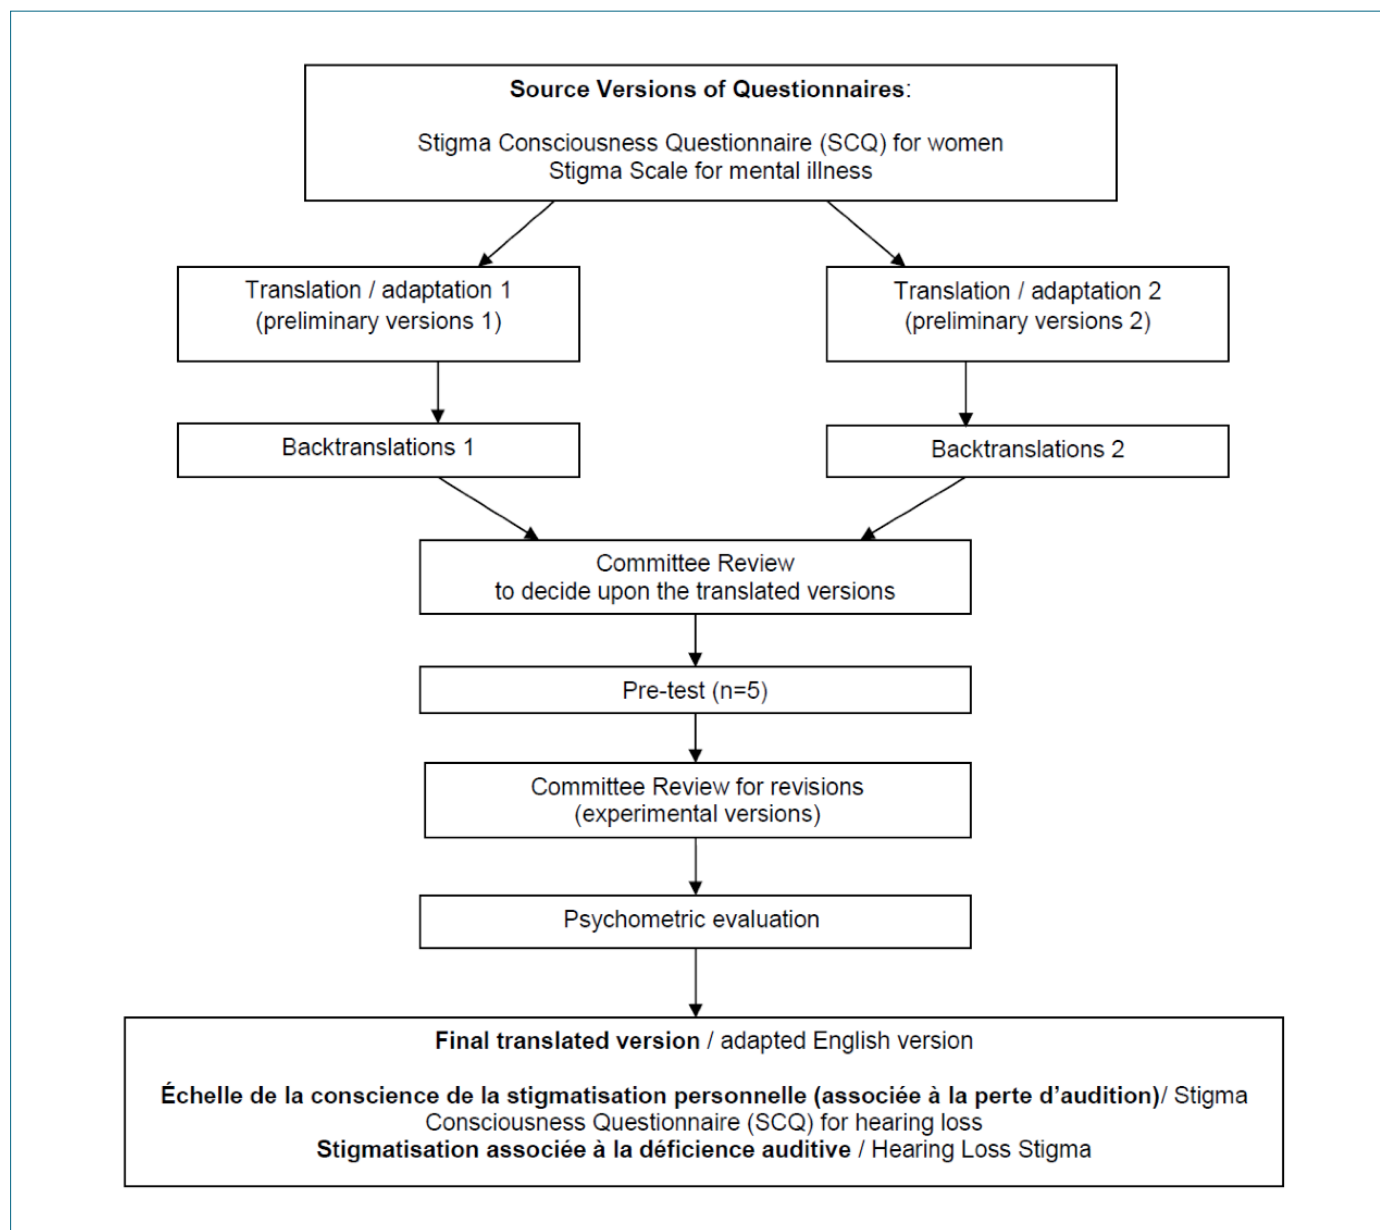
**Source Versions of Questionnaires**:

Stigma Consciousness Questionnaire (SCQ) for women
Stigma Scale for mental illness

Translation / adaptation 1
(preliminary versions 1)

Translation / adaptation 2
(preliminary versions 2)

Backtranslations 1

Backtranslations 2

Committee Review
to decide upon the translated versions

Pre-test (n=5)

Committee Review for revisions
(experimental versions)

Psychometric evaluation

**Final translated version** / adapted English version

**Échelle de la conscience de la stigmatisation personnelle (associée à la perte d'audition)**/ Stigma Consciousness Questionnaire (SCQ) for hearing loss
**Stigmatisation associée à la déficience auditive** / Hearing Loss Stigma